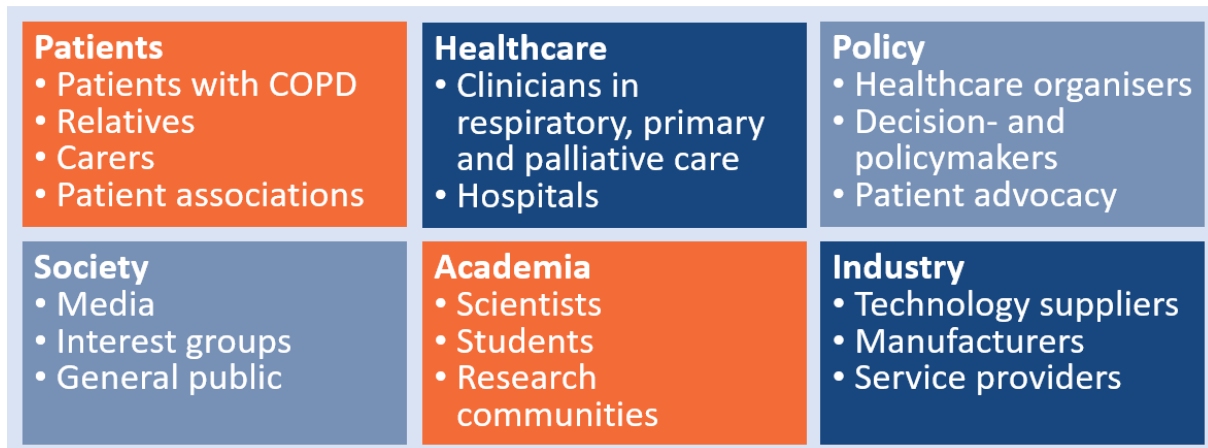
**Patients**
- Patients with COPD
- Relatives
- Carers
- Patient associations

**Healthcare**
- Clinicians in respiratory, primary and palliative care
- Hospitals

**Policy**
- Healthcare organisers
- Decision- and policymakers
- Patient advocacy

**Society**
- Media
- Interest groups
- General public

**Academia**
- Scientists
- Students
- Research communities

**Industry**
- Technology suppliers
- Manufacturers
- Service providers